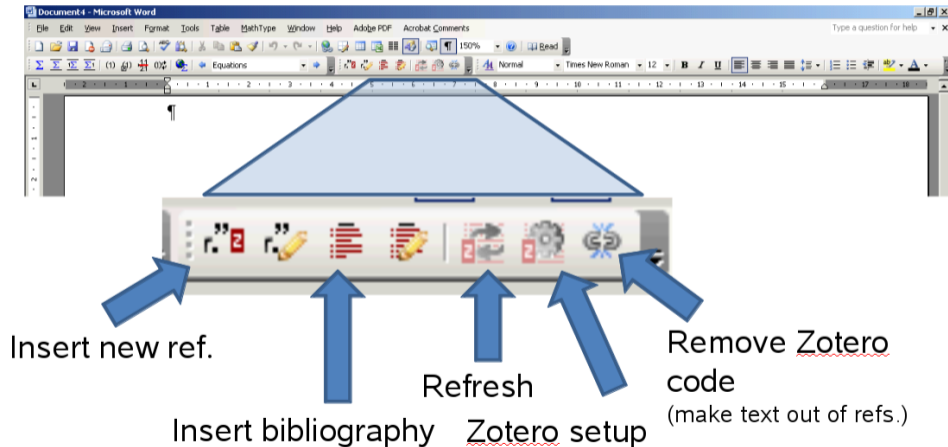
Document4 - Microsoft Word

File Edit View Insert Format Tools Table MathType Window Help Adobe PDF Acrobat Comments

Type a question for help

150% Read

Equations Normal Times New Roman 12 B I U

¶

Insert new ref.

Insert bibliography

Refresh

Zotero setup

Remove Zotero code
(make text out of refs.)